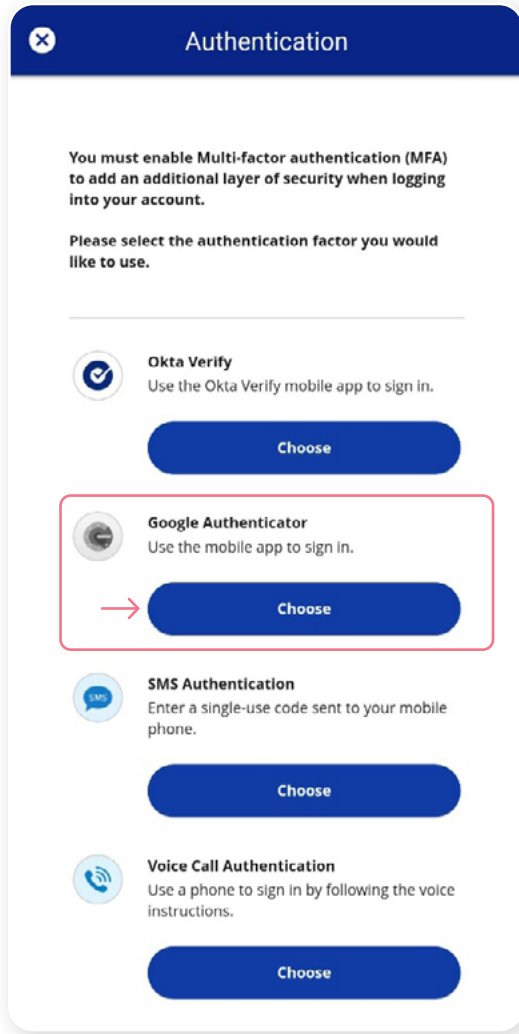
Authentication

You must enable Multi-factor authentication (MFA) to add an additional layer of security when logging into your account.

Please select the authentication factor you would like to use.

Okta Verify
Use the Okta Verify mobile app to sign in.

Choose

Google Authenticator
Use the mobile app to sign in.

Choose

SMS

SMS Authentication
Enter a single-use code sent to your mobile phone.

Choose

Voice Call Authentication
Use a phone to sign in by following the voice instructions.

Choose